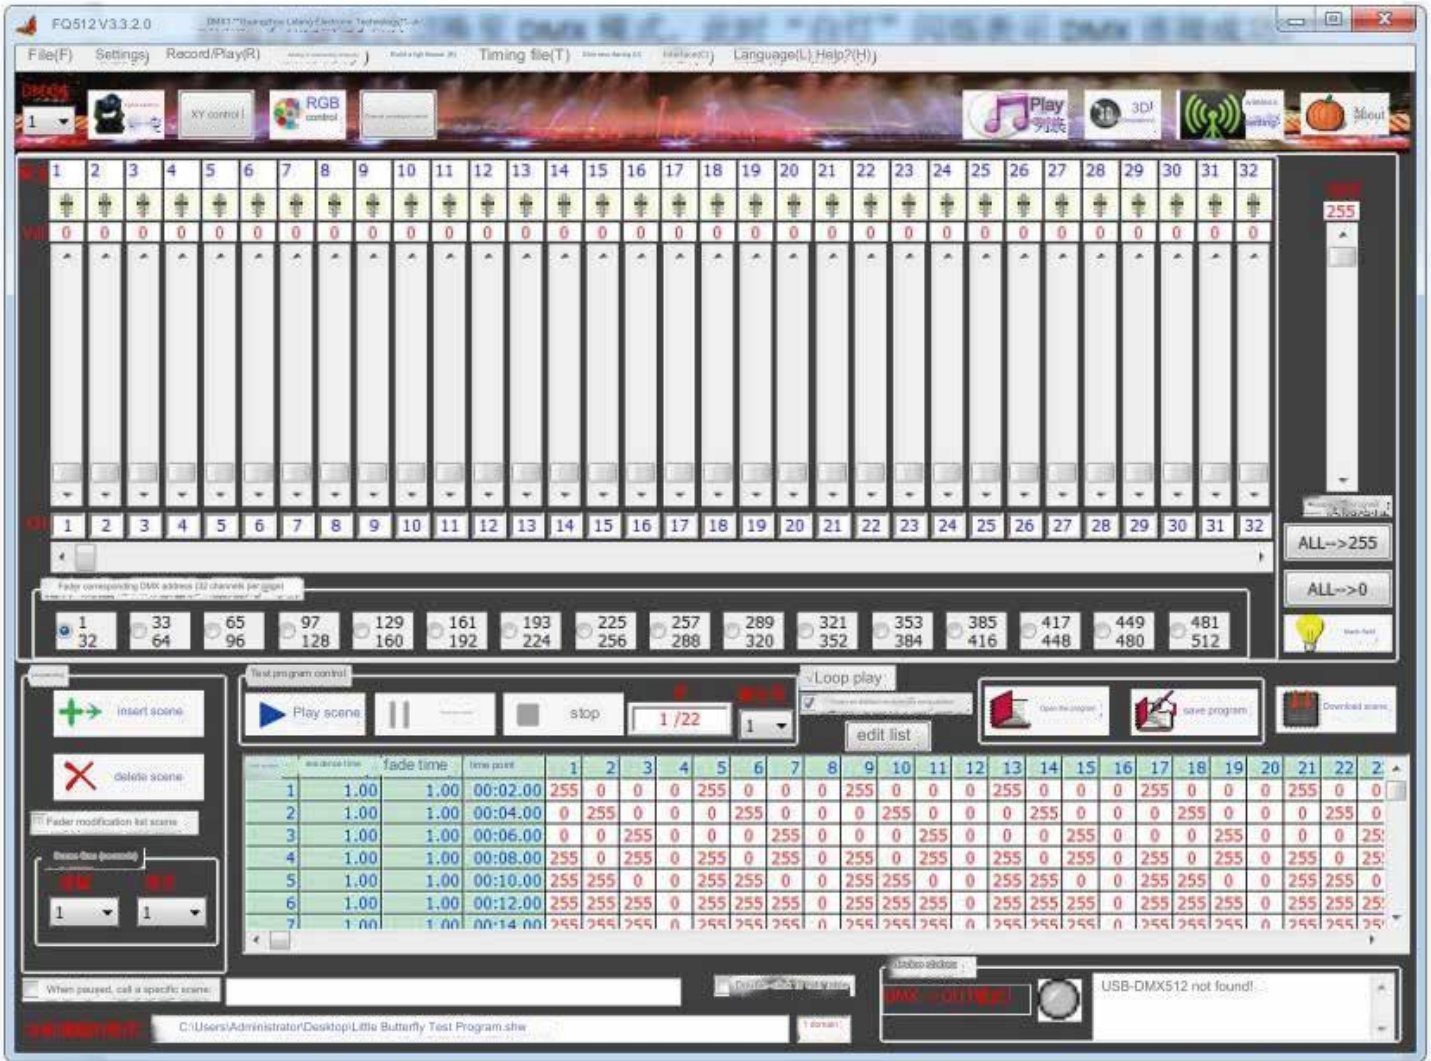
FQ512 V3.3.2.0

File(F) Settings) Record/Play(R) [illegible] Timing file(T) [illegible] Language(L) Help?(H))

1

XY control

RGB control

Play 列表

3D

About

1 2 3 4 5 6 7 8 9 10 11 12 13 14 15 16 17 18 19 20 21 22 23 24 25 26 27 28 29 30 31 32

0 0 0 0 0 0 0 0 0 0 0 0 0 0 0 0 0 0 0 0 0 0 0 0 0 0 0 0 0 0 0 0

255

1 2 3 4 5 6 7 8 9 10 11 12 13 14 15 16 17 18 19 20 21 22 23 24 25 26 27 28 29 30 31 32

ALL-->255

ALL-->0

Fader corresponding DMX address (32 channels per page)

1 32 | 33 64 | 65 96 | 97 128 | 129 160 | 161 192 | 193 224 | 225 256 | 257 288 | 289 320 | 321 352 | 353 384 | 385 416 | 417 448 | 449 480 | 481 512

Test program control

insert scene

Play scene

stop

1 /22

1

Loop play

Open the program

save program

Download scene

delete scene

edit list

Fader modification list scene

1 1

| | | fade time | time point | 1 | 2 | 3 | 4 | 5 | 6 | 7 | 8 | 9 | 10 | 11 | 12 | 13 | 14 | 15 | 16 | 17 | 18 | 19 | 20 | 21 | 22 | 2 |
|---|---|---|---|---|---|---|---|---|---|---|---|---|---|---|---|---|---|---|---|---|---|---|---|---|---|---|
| 1 | 1.00 | 1.00 | 00:02.00 | 255 | 0 | 0 | 0 | 255 | 0 | 0 | 0 | 255 | 0 | 0 | 0 | 255 | 0 | 0 | 0 | 255 | 0 | 0 | 0 | 255 | 0 | 0 |
| 2 | 1.00 | 1.00 | 00:04.00 | 0 | 255 | 0 | 0 | 0 | 255 | 0 | 0 | 0 | 255 | 0 | 0 | 0 | 255 | 0 | 0 | 0 | 255 | 0 | 0 | 0 | 255 | 0 |
| 3 | 1.00 | 1.00 | 00:06.00 | 0 | 0 | 255 | 0 | 0 | 0 | 255 | 0 | 0 | 0 | 255 | 0 | 0 | 0 | 255 | 0 | 0 | 0 | 255 | 0 | 0 | 0 | 25 |
| 4 | 1.00 | 1.00 | 00:08.00 | 255 | 0 | 255 | 0 | 255 | 0 | 255 | 0 | 255 | 0 | 255 | 0 | 255 | 0 | 255 | 0 | 255 | 0 | 255 | 0 | 255 | 0 | 25 |
| 5 | 1.00 | 1.00 | 00:10.00 | 255 | 255 | 0 | 0 | 255 | 255 | 0 | 0 | 255 | 255 | 0 | 0 | 255 | 255 | 0 | 0 | 255 | 255 | 0 | 0 | 255 | 255 | 0 |
| 6 | 1.00 | 1.00 | 00:12.00 | 255 | 255 | 255 | 0 | 255 | 255 | 255 | 0 | 255 | 255 | 255 | 0 | 255 | 255 | 255 | 0 | 255 | 255 | 255 | 0 | 255 | 255 | 25 |
| 7 | 1.00 | 1.00 | 00:14.00 | 255 | 255 | 255 | 0 | 255 | 255 | 255 | 0 | 255 | 255 | 255 | 0 | 255 | 255 | 255 | 0 | 255 | 255 | 255 | 0 | 255 | 255 | 25 |

When paused, call a specific scene:

USB-DMX512 not found!

C:\Users\Administrator\Desktop\Little Butterfly Test Program.shw